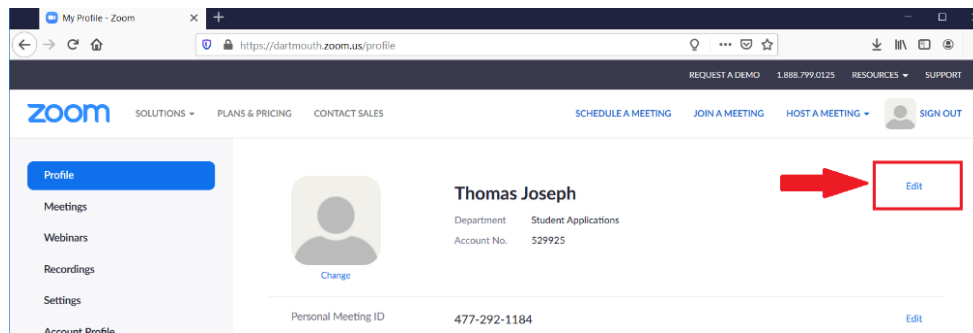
My Profile - Zoom

https://dartmouth.zoom.us/profile

REQUEST A DEMO 1.888.799.0125 RESOURCES SUPPORT

zoom SOLUTIONS PLANS & PRICING CONTACT SALES SCHEDULE A MEETING JOIN A MEETING HOST A MEETING SIGN OUT

Profile
Meetings
Webinars
Recordings
Settings
Account Profile

Change

Thomas Joseph

Department Student Applications
Account No. 529925

Edit

Personal Meeting ID 477-292-1184 Edit